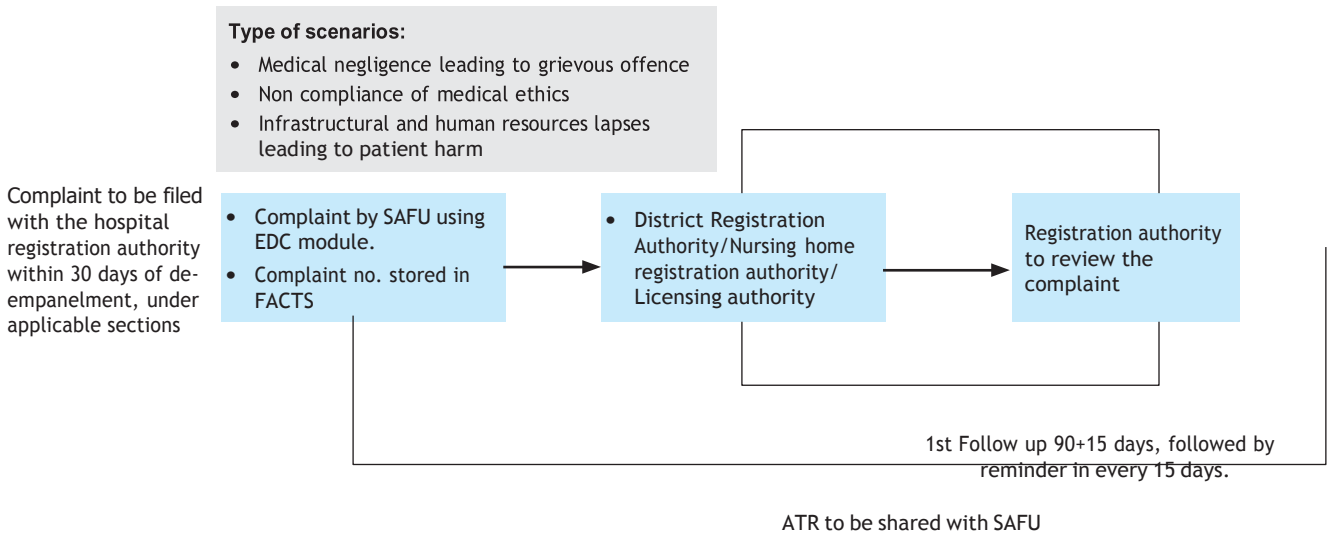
**Type of scenarios:**

- Medical negligence leading to grievous offence
- Non compliance of medical ethics
- Infrastructural and human resources lapses leading to patient harm

Complaint to be filed with the hospital registration authority within 30 days of deempanelment, under applicable sections

- Complaint by SAFU using EDC module.
- Complaint no. stored in FACTS

- District Registration Authority/Nursing home registration authority/ Licensing authority

Registration authority to review the complaint

1st Follow up 90+15 days, followed by reminder in every 15 days.

ATR to be shared with SAFU